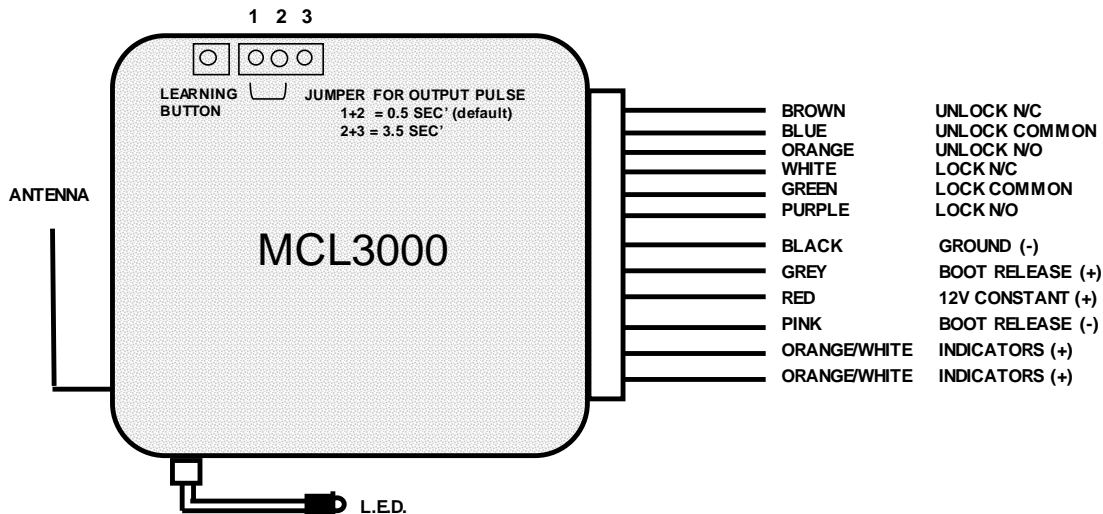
1 2 3

LEARNING BUTTON

JUMPER FOR OUTPUT PULSE
1+2 = 0.5 SEC' (default)
2+3 = 3.5 SEC'

ANTENNA

MCL3000

| BROWN | UNLOCK N/C |
|---|---|
| BLUE | UNLOCK COMMON |
| ORANGE | UNLOCK N/O |
| WHITE | LOCK N/C |
| GREEN | LOCK COMMON |
| PURPLE | LOCK N/O |
| BLACK | GROUND (-) |
| GREY | BOOT RELEASE (+) |
| RED | 12V CONSTANT (+) |
| PINK | BOOT RELEASE (-) |
| ORANGE/WHITE | INDICATORS (+) |
| ORANGE/WHITE | INDICATORS (+) |

L.E.D.